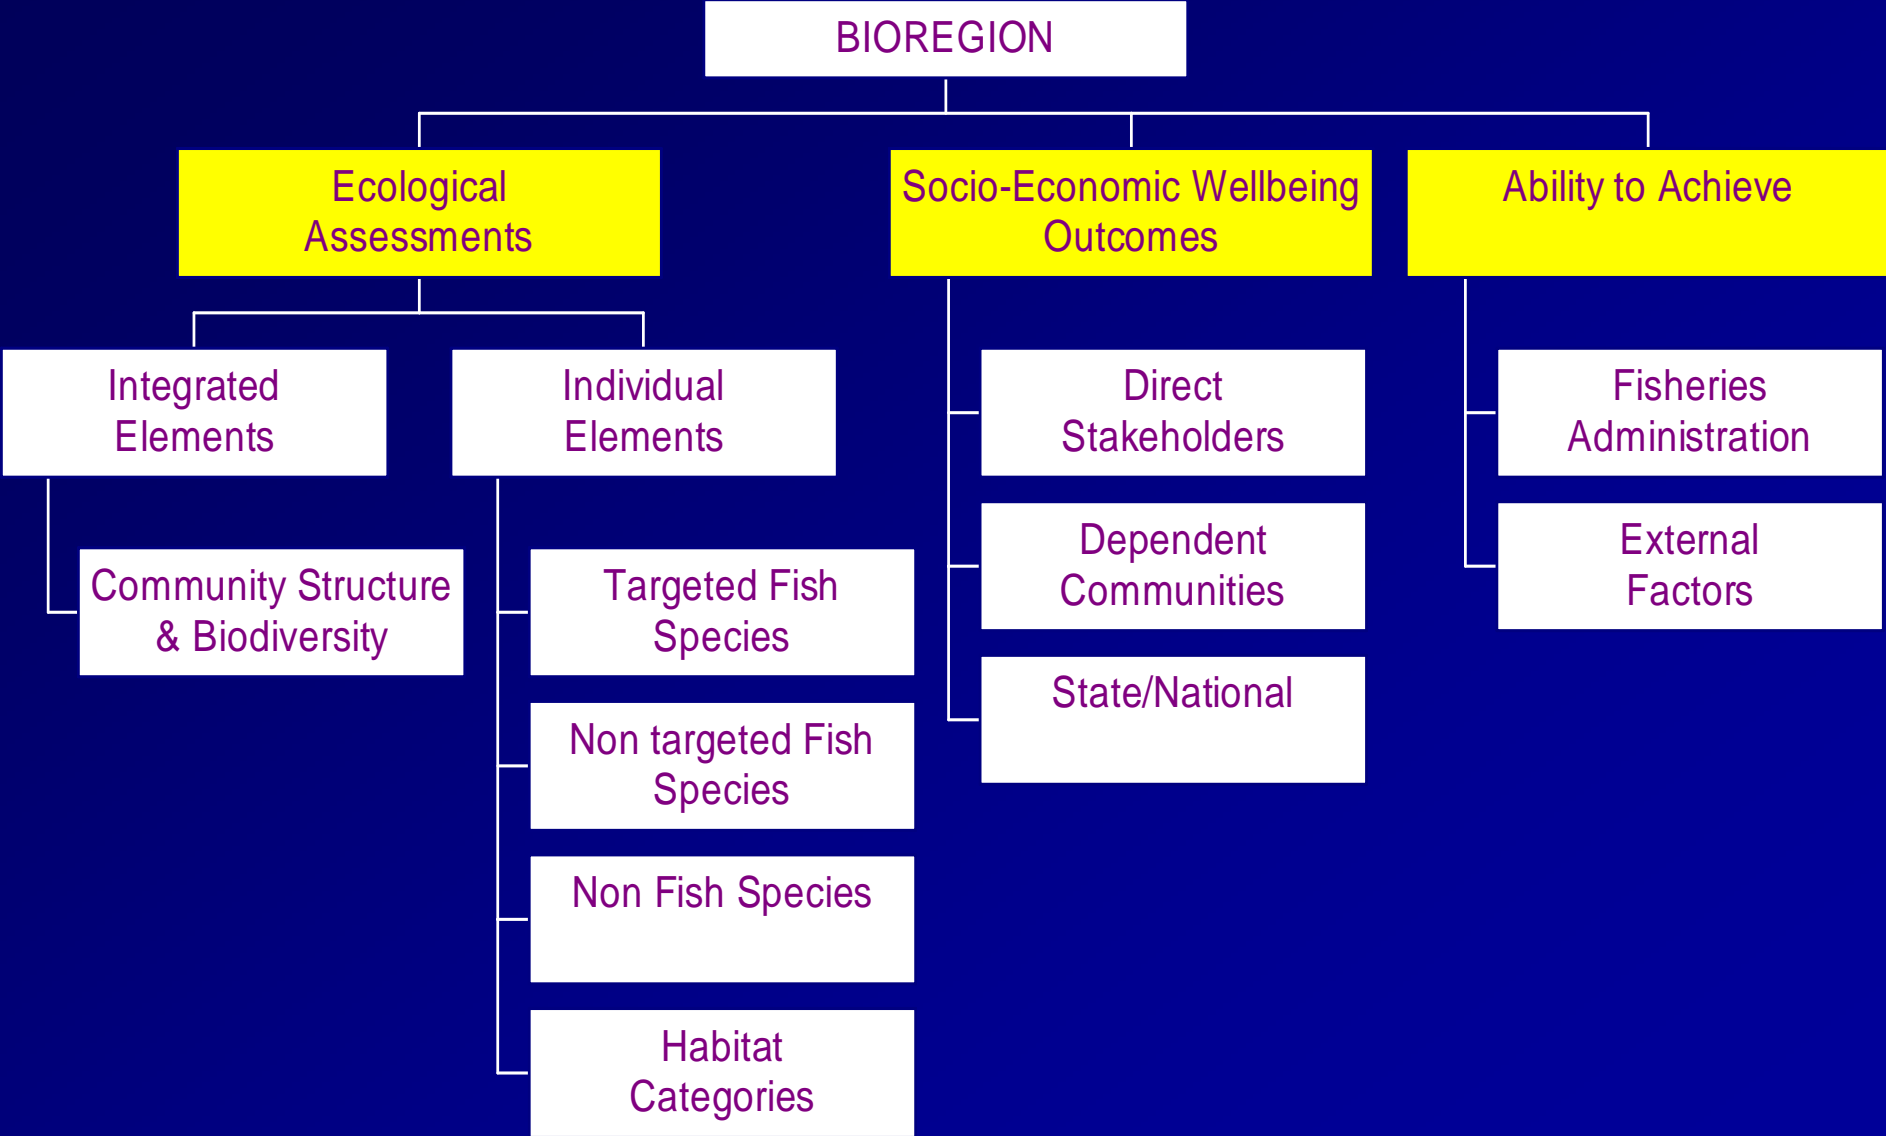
BIOREGION

Ecological Assessments

Integrated Elements

Community Structure & Biodiversity

Individual Elements

Targeted Fish Species

Non targeted Fish Species

Non Fish Species

Habitat Categories

Socio-Economic Wellbeing Outcomes

Direct Stakeholders

Dependent Communities

State/National

Ability to Achieve

Fisheries Administration

External Factors